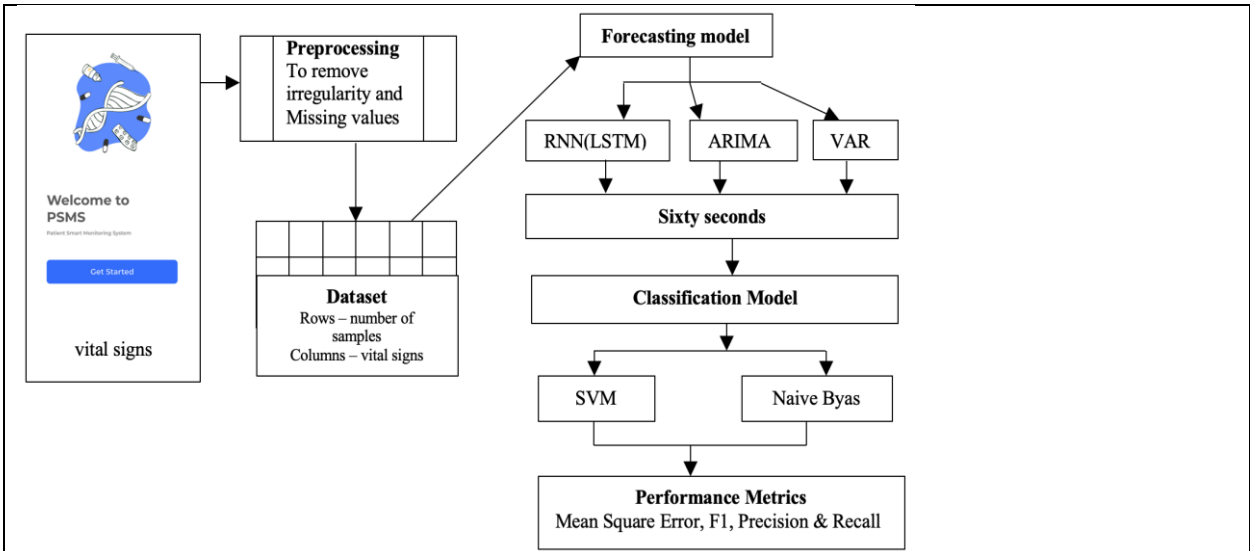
Welcome to PSMS

Patient Smart Monitoring System

Get Started

vital signs

Preprocessing
To remove irregularity and Missing values

Dataset
Rows – number of samples
Columns – vital signs

Forecasting model

RNN(LSTM)

ARIMA

VAR

Sixty seconds

Classification Model

SVM

Naive Byas

Performance Metrics
Mean Square Error, F1, Precision & Recall